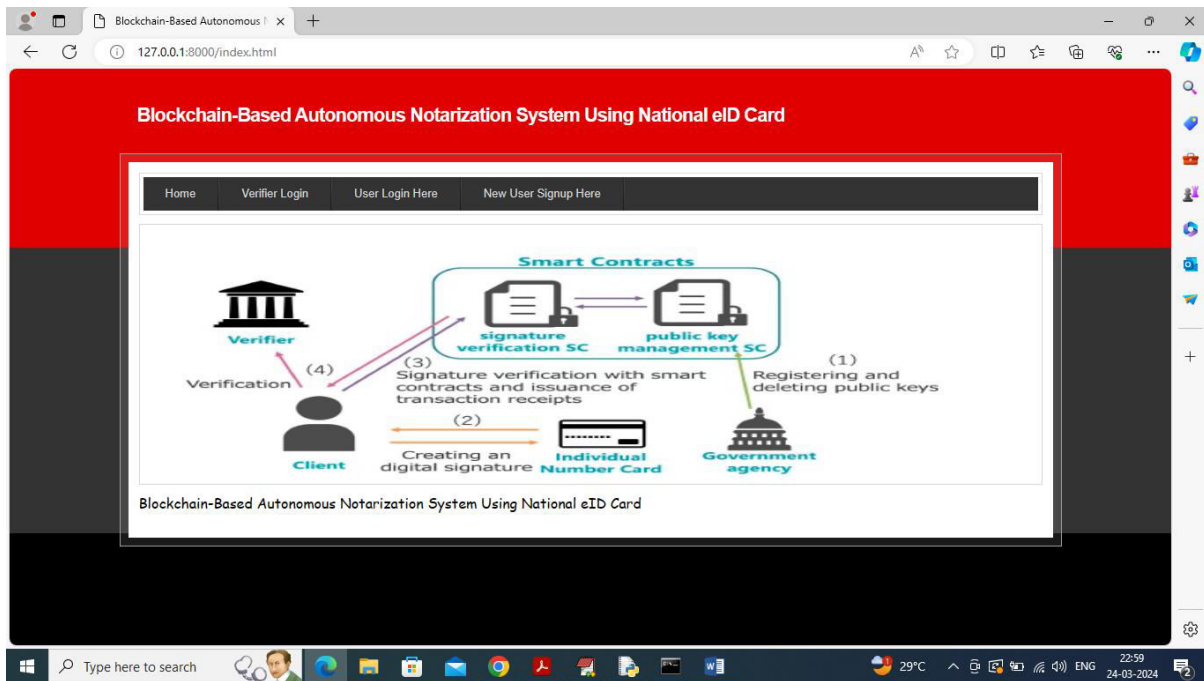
Blockchain-Based Autonomous | ×
+
127.0.0.1:8000/index.html

Blockchain-Based Autonomous Notarization System Using National eID Card

Home
Verifier Login
User Login Here
New User Signup Here

Smart Contracts
signature verification SC
public key management SC
Verifier
(4)
Verification
(3)
Signature verification with smart contracts and issuance of transaction receipts
(1)
Registering and deleting public keys
(2)
Creating an digital signature
Client
Individual Number Card
Government agency

Blockchain-Based Autonomous Notarization System Using National eID Card

Type here to search
29°C
ENG
22:59
24-03-2024